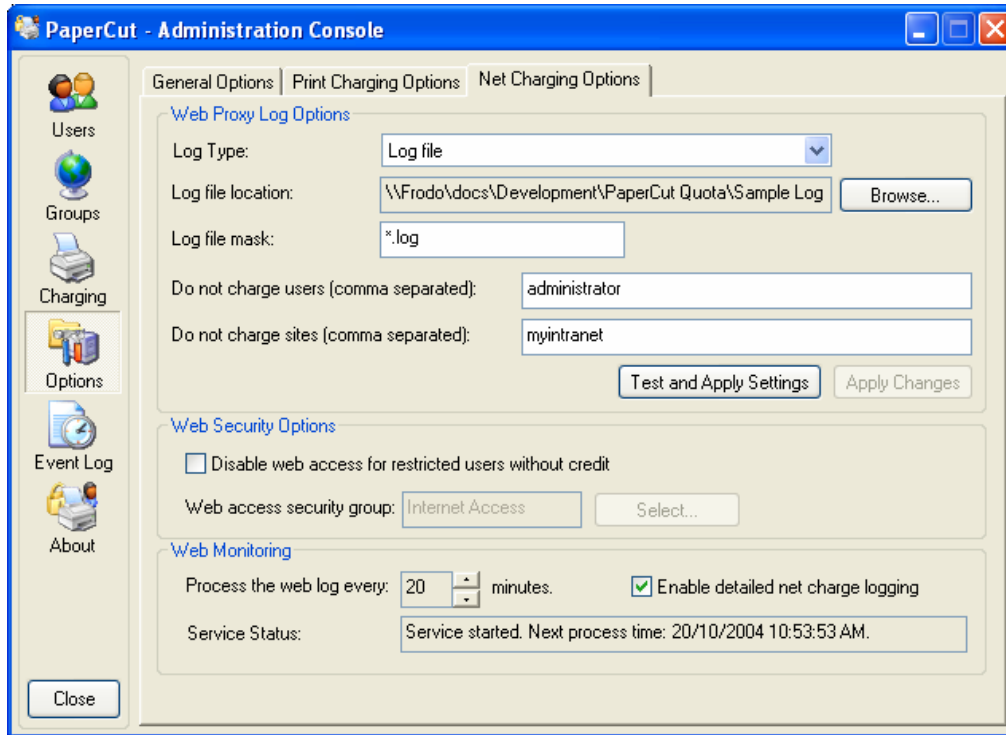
PaperCut - Administration Console

Users
Groups
Charging
Options
Event Log
About

General Options | Print Charging Options | Net Charging Options

Web Proxy Log Options

Log Type: Log file

Log file location: \\Frodo\docs\Development\PaperCut Quota\Sample Log Browse...

Log file mask: *.log

Do not charge users (comma separated): administrator

Do not charge sites (comma separated): myintranet

Test and Apply Settings Apply Changes

Web Security Options

Disable web access for restricted users without credit

Web access security group: Internet Access Select...

Web Monitoring

Process the web log every: 20 minutes. Enable detailed net charge logging

Service Status: Service started. Next process time: 20/10/2004 10:53:53 AM.

Close